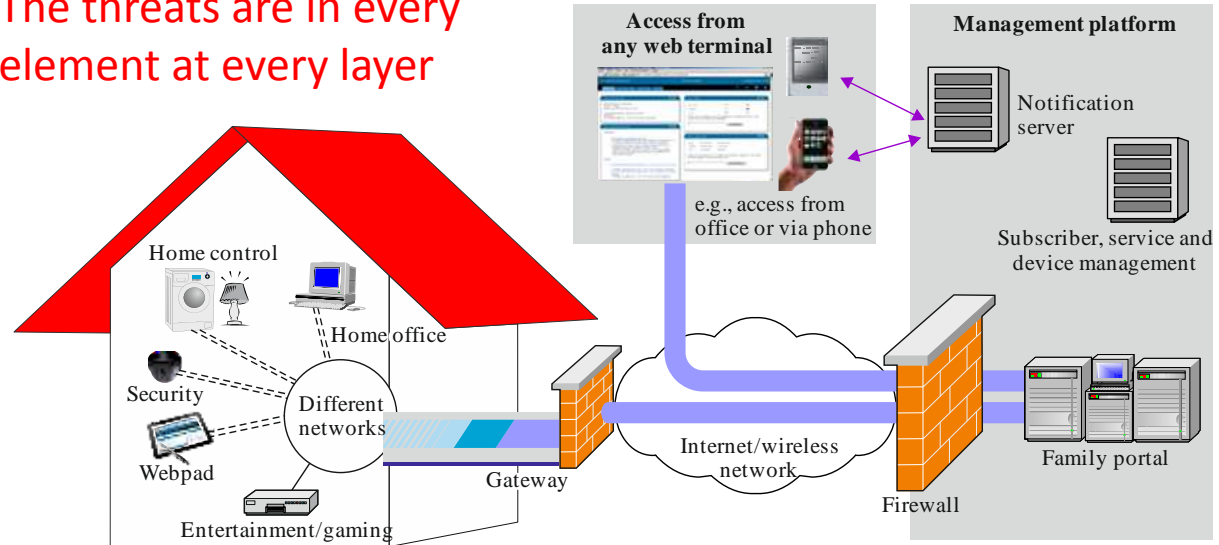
The threats are in every element at every layer

Access from any web terminal

e.g., access from office or via phone

Management platform

Notification server

Subscriber, service and device management

Home control

Home office

Security

Different networks

Webpad

Entertainment/gaming

Gateway

Internet/wireless network

Firewall

Family portal